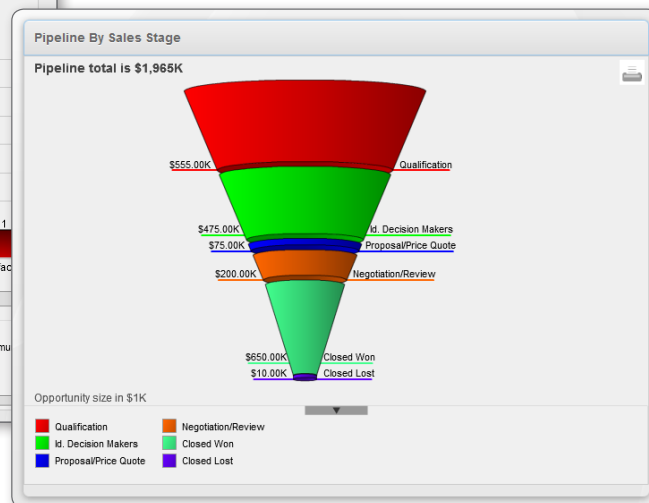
Pipeline By Sales Stage

Pipeline total is $1,965K

$555.00K Qualification
$475.00K Id. Decision Makers
$75.00K Proposal/Price Quote
$200.00K Negotiation/Review
$650.00K Closed Won
$10.00K Closed Lost

Opportunity size in $1K

Qualification
Id. Decision Makers
Proposal/Price Quote
Negotiation/Review
Closed Won
Closed Lost